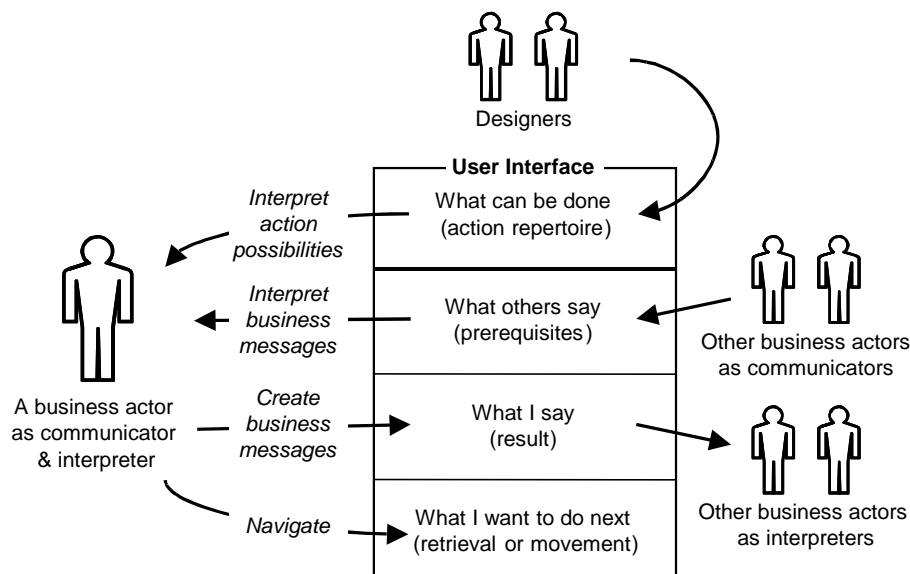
Designers

User Interface

Interpret action possibilities

What can be done (action repertoire)

Interpret business messages

What others say (prerequisites)

Other business actors as communicators

A business actor as communicator & interpreter

Create business messages

What I say (result)

Other business actors as interpreters

Navigate

What I want to do next (retrieval or movement)